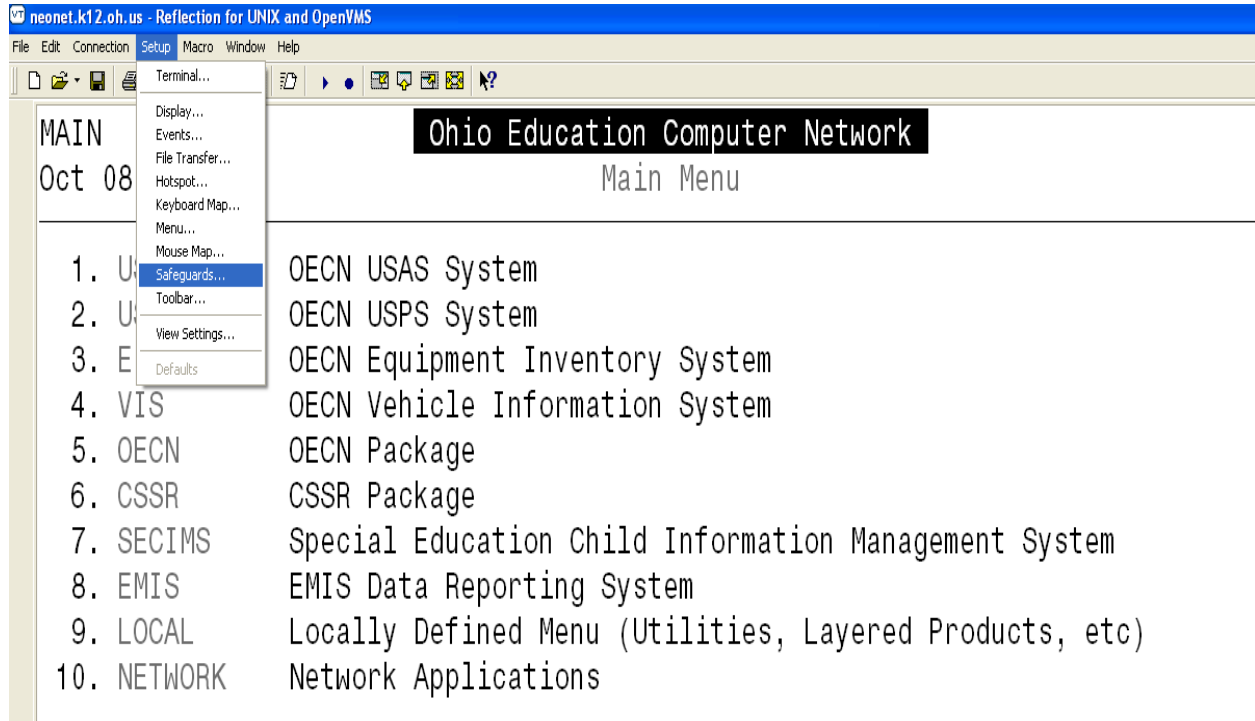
neonet.k12.oh.us - Reflection for UNIX and OpenVMS

File Edit Connection Setup Macro Window Help

Terminal...
Display...
Events...
File Transfer...
Hotspot...
Keyboard Map...
Menu...
Mouse Map...
Safeguards...
Toolbar...
View Settings...
Defaults

MAIN
Oct 08

Ohio Education Computer Network
Main Menu

1. U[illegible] OECN USAS System
2. U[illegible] OECN USPS System
3. E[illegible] OECN Equipment Inventory System
4. VIS OECN Vehicle Information System
5. OECN OECN Package
6. CSSR CSSR Package
7. SECIMS Special Education Child Information Management System
8. EMIS EMIS Data Reporting System
9. LOCAL Locally Defined Menu (Utilities, Layered Products, etc)
10. NETWORK Network Applications